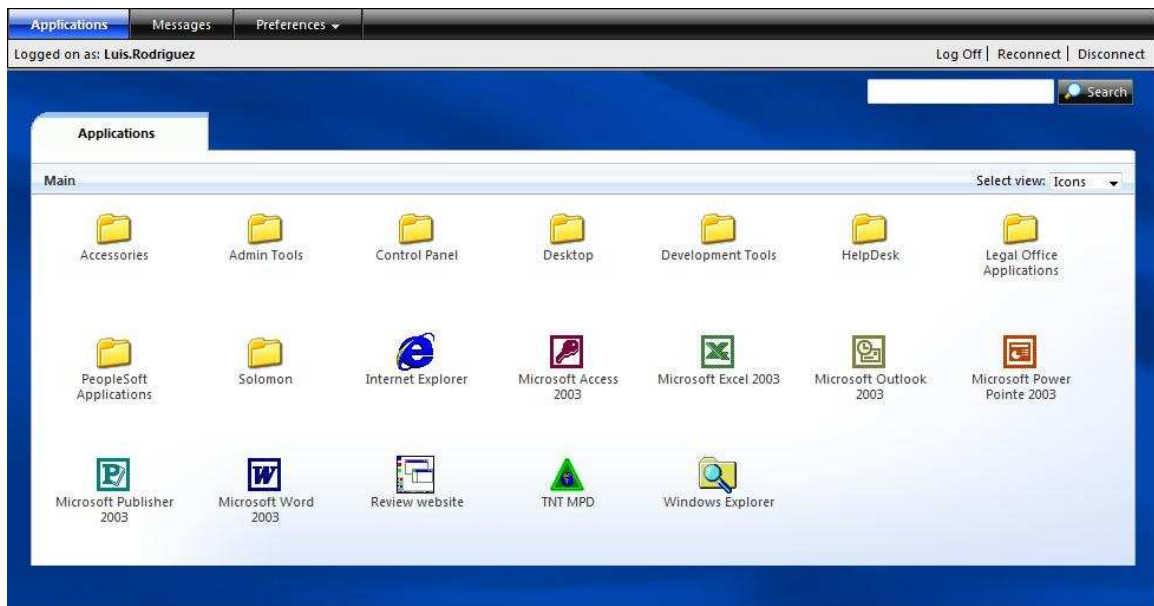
Applications Messages Preferences

Logged on as: Luis.Rodriguez

Log Off | Reconnect | Disconnect

Search

Applications

Main

Select view: Icons

Accessories

Admin Tools

Control Panel

Desktop

Development Tools

HelpDesk

Legal Office Applications

PeopleSoft Applications

Solomon

Internet Explorer

Microsoft Access 2003

Microsoft Excel 2003

Microsoft Outlook 2003

Microsoft Power Pointe 2003

Microsoft Publisher 2003

Microsoft Word 2003

Review website

TNT MPD

Windows Explorer